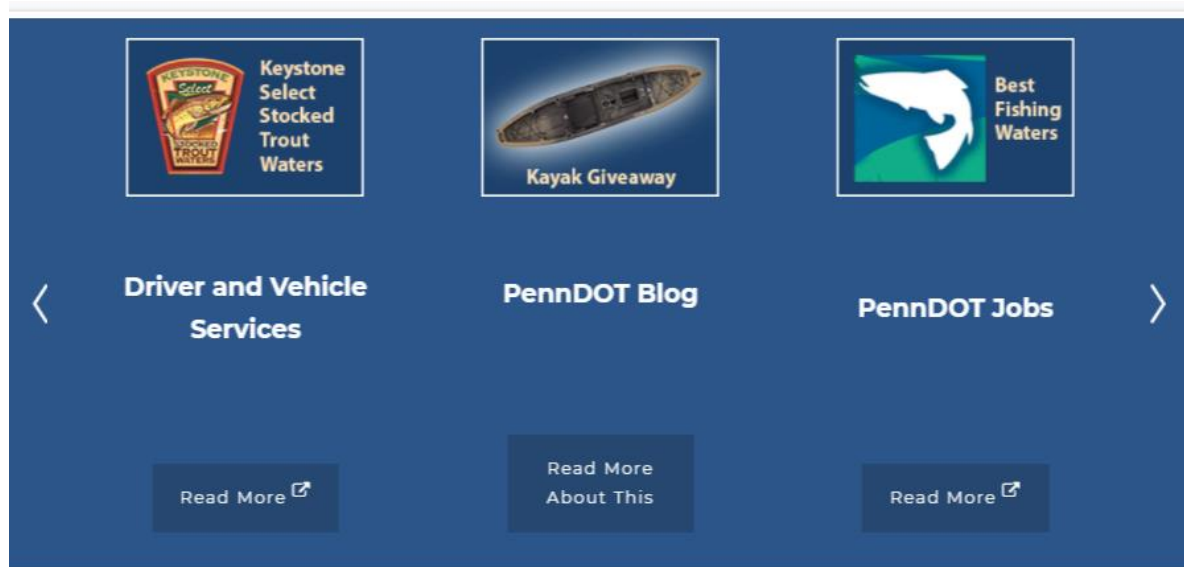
KEYSTONE Select STOCKED TROUT WATERS

Keystone Select Stocked Trout Waters

Kayak Giveaway

Best Fishing Waters

‹

Driver and Vehicle Services

PennDOT Blog

PennDOT Jobs

›

Read More

Read More About This

Read More